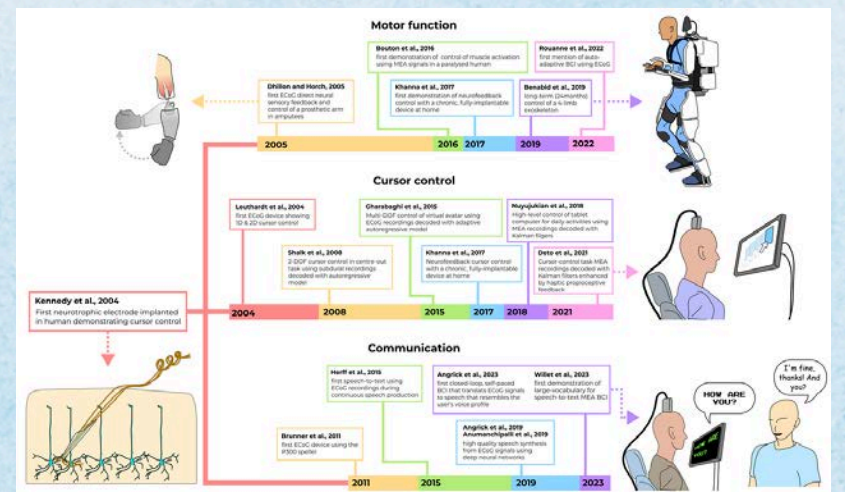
Motor function

Dhillon and Horch, 2005
first ECoG direct neural sensory feedback and control of a prosthetic arm in amputees

Bouton et al., 2016
first demonstration of control of muscle activation using MEA signals in a paralysed human

Khanna et al., 2017
first demonstration of neurofeedback control with a chronic, fully-implantable device at home

Benabid et al., 2019
long-term (24months) control of a 4-limb exoskeleton

Rouanne et al., 2022
first mention of auto-adaptive BCI using ECoG

2005 2016 2017 2019 2022

Cursor control

Leuthardt et al., 2004
first ECoG device showing 1D & 2D cursor control

Schalk et al., 2008
2-DOF cursor control in centre-out task using subdural recordings decoded with autoregressive model

Gharabaghi et al., 2015
Multi-DOF control of virtual avatar using ECoG recordings decoded with adaptive autoregressive model

Khanna et al., 2017
Neurofeedback cursor control with a chronic, fully-implantable device at home

Nuyujukian et al., 2018
High-level control of tablet computer for daily activities using MEA recordings decoded with Kalman filters

Deo et al., 2021
Cursor-control task MEA recordings decoded with Kalman filters enhanced by haptic proprioceptive feedback

2004 2008 2015 2017 2018 2021

Kennedy et al., 2004
First neurotrophic electrode implanted in human demonstrating cursor control

Communication

Herff et al., 2015
first speech-to-text using ECoG recordings during continuous speech production

Brunner et al., 2011
first ECoG device using the P300 speller

Angrick et al., 2023
first closed-loop, self-paced BCI that translates ECoG signals to speech that resembles the user's voice profile

Angrick et al., 2019
Anumanchipalli et al., 2019
high quality speech synthesis from ECoG signals using deep neural networks

Willet et al., 2023
first demonstration of large-vocabulary for speech-to-text MEA BCI

HOW ARE YOU?

I'm fine, thanks! And you?

2011 2015 2019 2023